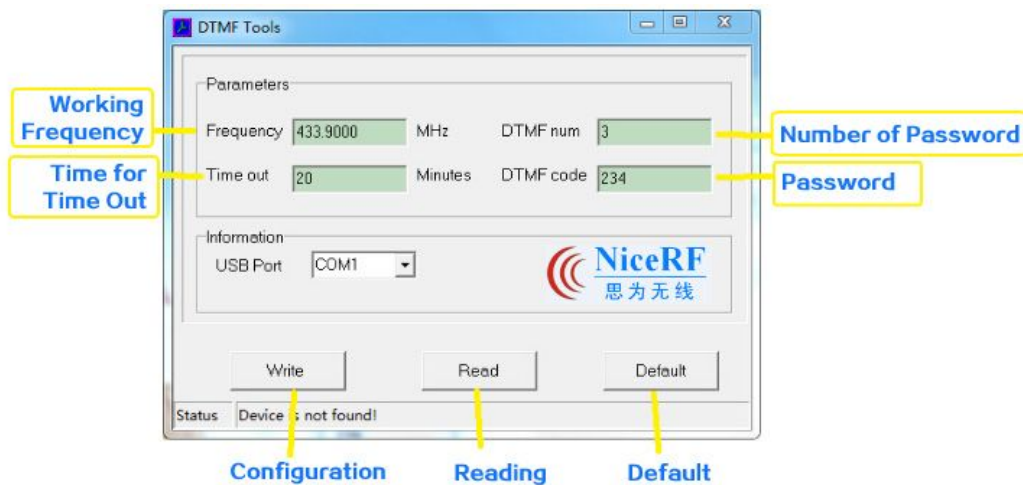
DTMF Tools

Parameters

Working Frequency

Frequency 433.9000 MHz

DTMF num 3

Number of Password

Time for Time Out

Time out 20 Minutes

DTMF code 234

Password

Information

USB Port COM1

NiceRF
思为无线

Write

Read

Default

Status Device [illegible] not found!

Configuration

Reading

Default